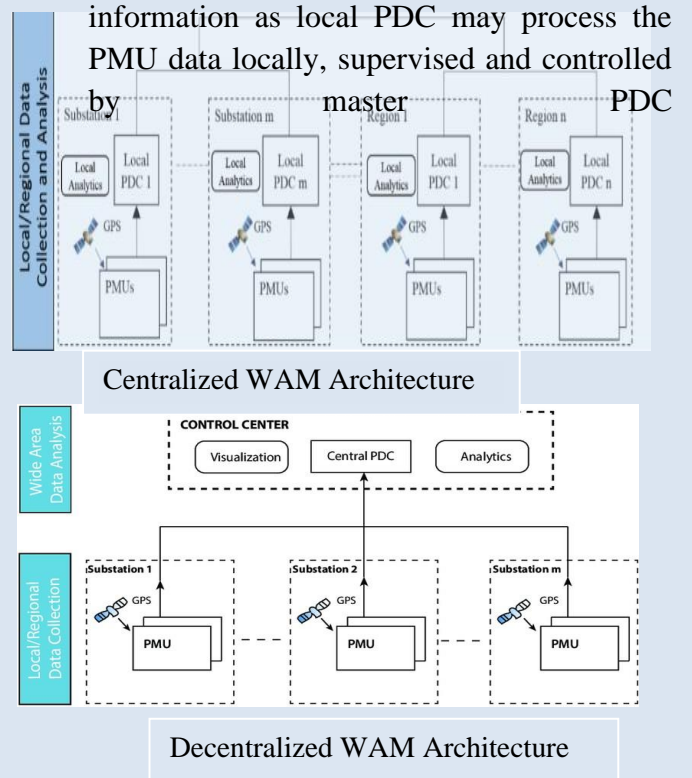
information as local PDC may process the PMU data locally, supervised and controlled by master PDC

Local/Regional Data Collection and Analysis

Substation 1
Local Analytics
Local PDC 1
GPS
PMUs

Substation m
Local Analytics
Local PDC m
GPS
PMUs

Region 1
Local Analytics
Local PDC 1
GPS
PMUs

Region n
Local Analytics
Local PDC n
GPS
PMUs

Centralized WAM Architecture

Wide Area Data Analysis

CONTROL CENTER
Visualization
Central PDC
Analytics

Local/Regional Data Collection

Substation 1
GPS
PMU

Substation 2
GPS
PMU

Substation m
GPS
PMU

Decentralized WAM Architecture